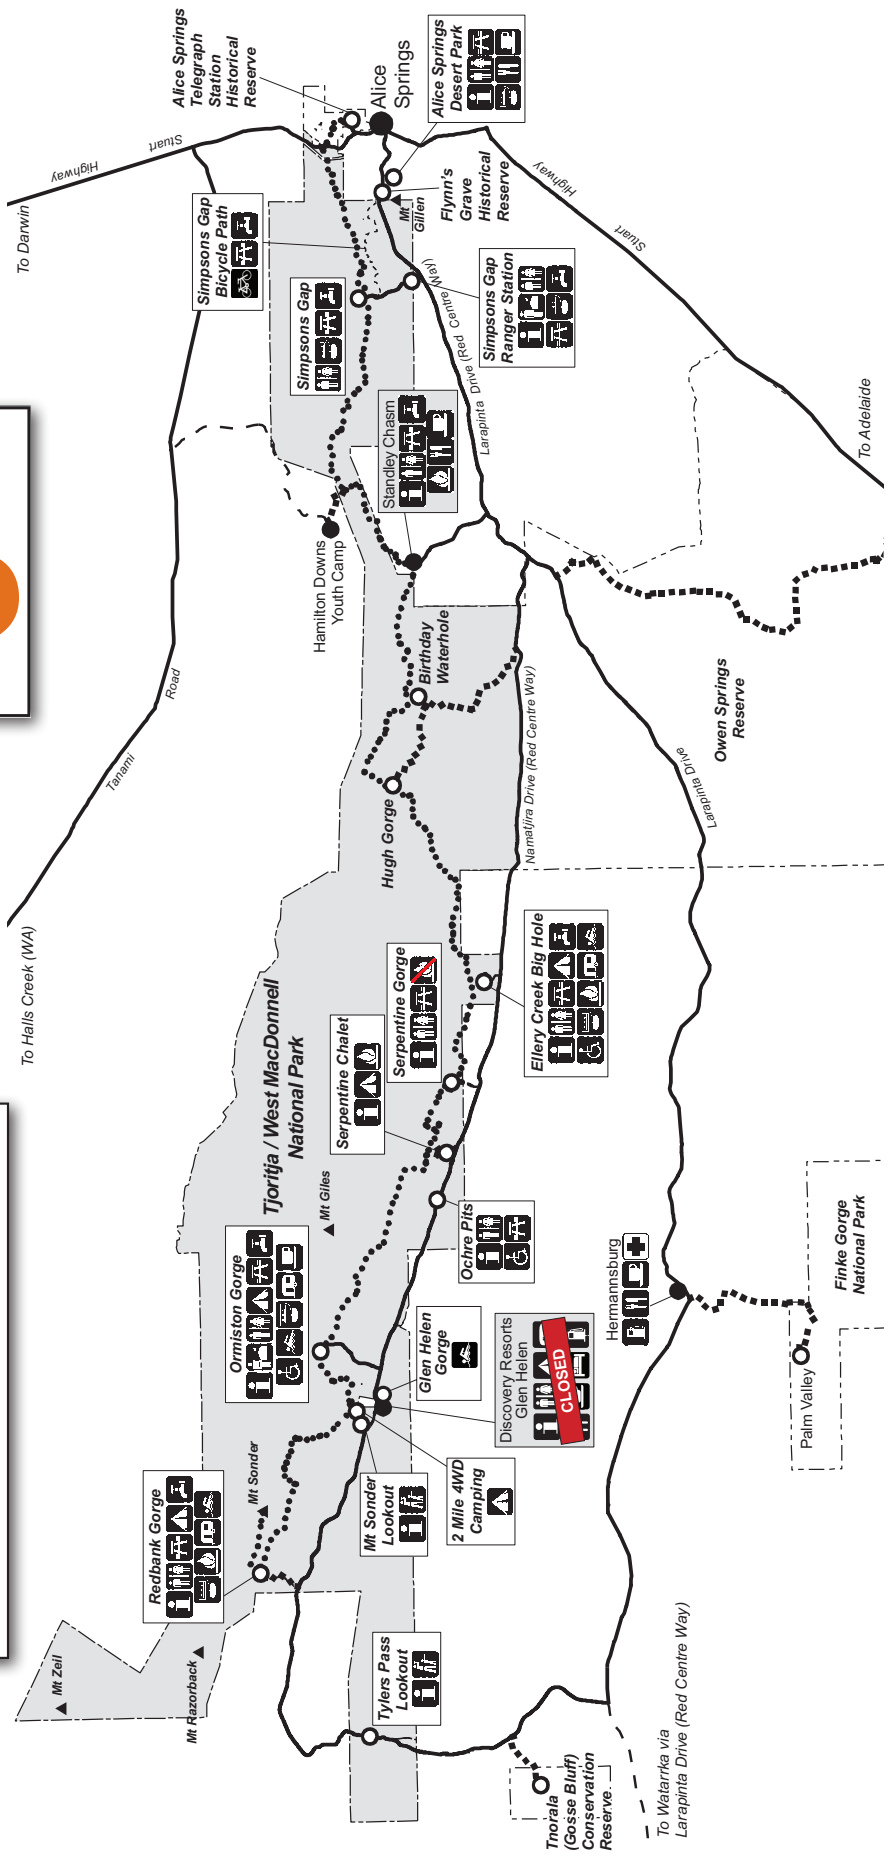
Alice Springs Telegraph Station Historical Reserve

Alice Springs

Alice Springs Desert Park

Stuart

Highway

To Darwin

Flynn's Grave Historical Reserve

Mt Gillen

Highway

Stuart

Simpsons Gap Bicycle Path

Simpsons Gap

Simpsons Gap Ranger Station

Larapinta Drive (Red Centre Way)

Standley Chasm

To Adelaide

Hamilton Downs Youth Camp

Birthday Waterhole

Road

Tanami

Namatjira Drive (Red Centre Way)

Owen Springs Reserve

Larapinta Drive

Hugh Gorge

To Halls Creek (WA)

Tjoritja / West MacDonnell National Park

Serpentine Chalet

Serpentine Gorge

Ellery Creek Big Hole

Mt Giles

Ochre Pits

Ormiston Gorge

Glen Helen Gorge

Discovery Resorts Glen Helen

CLOSED

Hermannsburg

Finke Gorge National Park

Palm Valley

Mt Sonder

Mt Sonder Lookout

2 Mile 4WD Camping

Redbank Gorge

Mt Zeil

Mt Razorback

Tylers Pass Lookout

Tnorala (Gosse Bluff) Conservation Reserve

To Watarrka via Larapinta Drive (Red Centre Way)